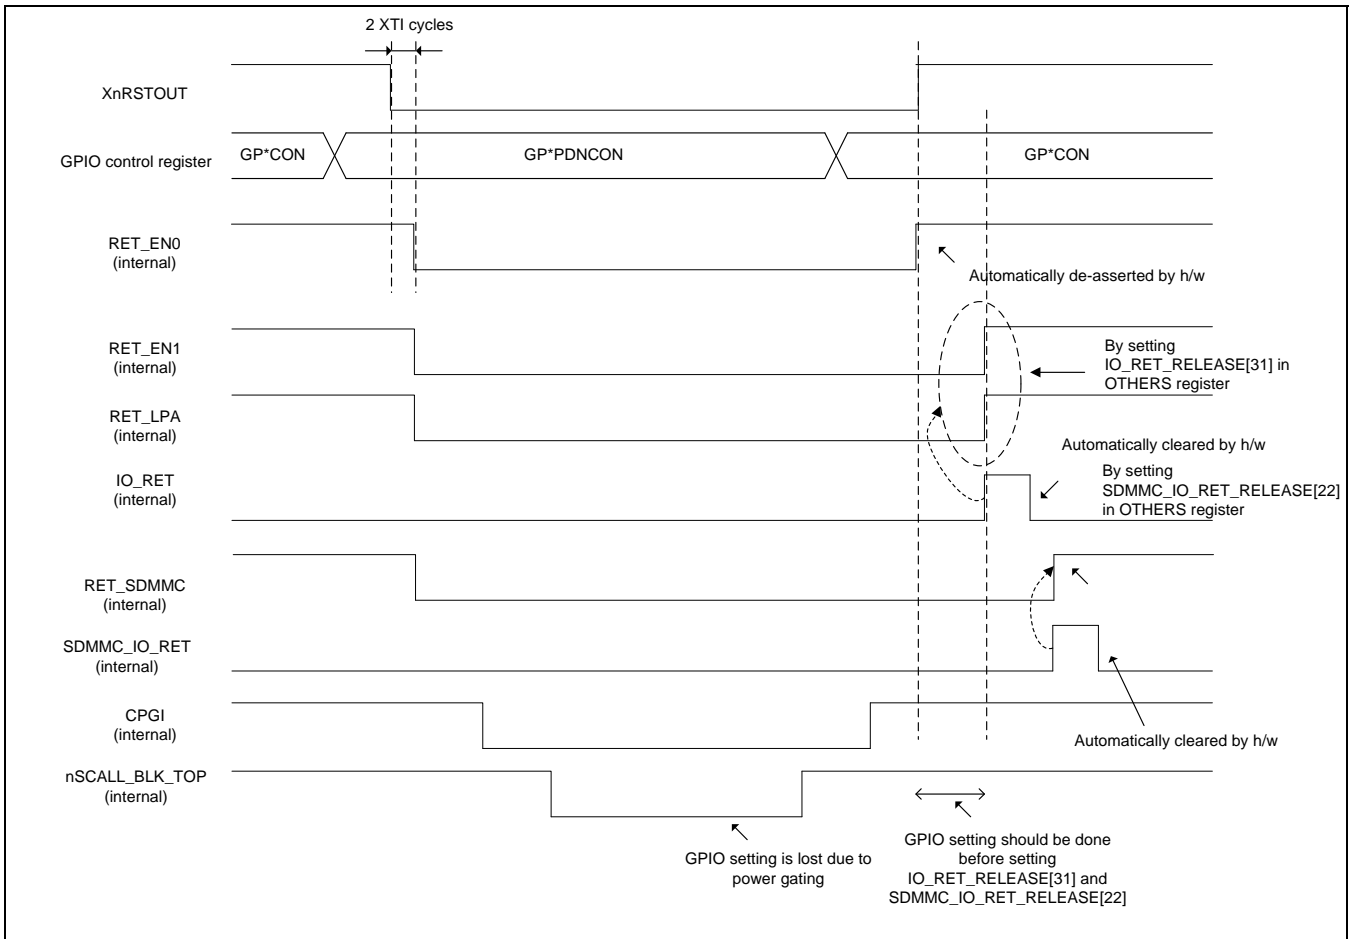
2 XTI cycles

XnRSTOUT

GPIO control register

GP*CON

GP*PDNCON

GP*CON

RET_EN0 (internal)

Automatically de-asserted by h/w

RET_EN1 (internal)

By setting IO_RET_RELEASE[31] in OTHERS register

RET_LPA (internal)

Automatically cleared by h/w

IO_RET (internal)

By setting SDMMC_IO_RET_RELEASE[22] in OTHERS register

RET_SDMMC (internal)

SDMMC_IO_RET (internal)

CPGI (internal)

Automatically cleared by h/w

nSCALL_BLK_TOP (internal)

GPIO setting is lost due to power gating

GPIO setting should be done before setting IO_RET_RELEASE[31] and SDMMC_IO_RET_RELEASE[22]